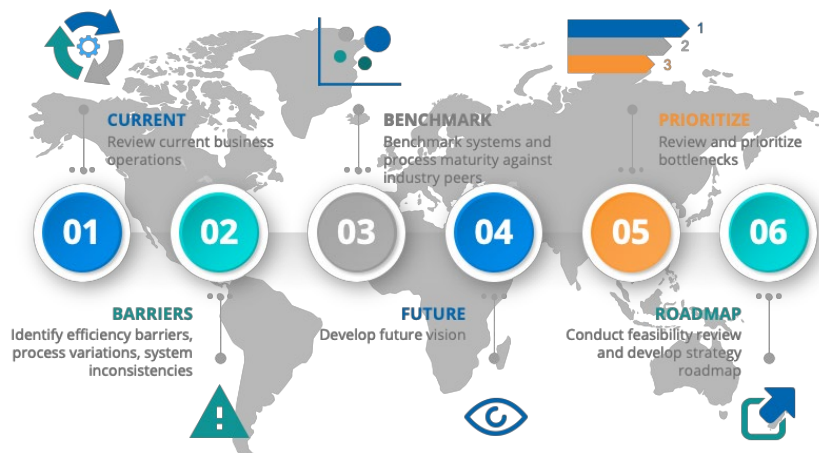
1
2
3

CURRENT
Review current business operations

BENCHMARK
Benchmark systems and process maturity against industry peers

PRIORITIZE
Review and prioritize bottlenecks

01
02
03
04
05
06

BARRIERS
Identify efficiency barriers, process variations, system inconsistencies

FUTURE
Develop future vision

ROADMAP
Conduct feasibility review and develop strategy roadmap